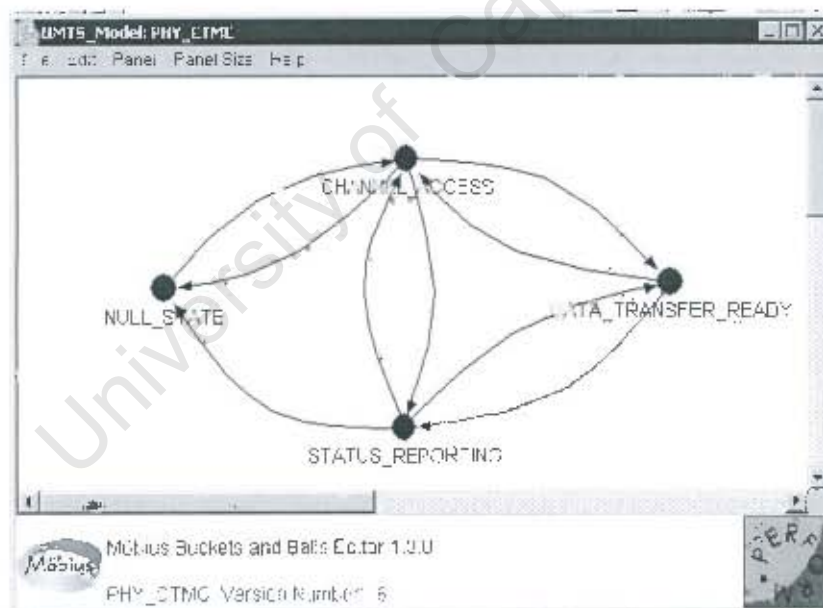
UMTS_Model: PHY_CTMC
File Edit Panel Panel Size Help

CHANNEL_ACCESS
NULL_STATE
DATA_TRANSFER_READY
STATUS_REPORTING

Möbius
Möbius Buckets and Balls Editor 1.0.0
PHY_CTMC Version Number: 6

University of Cape Town